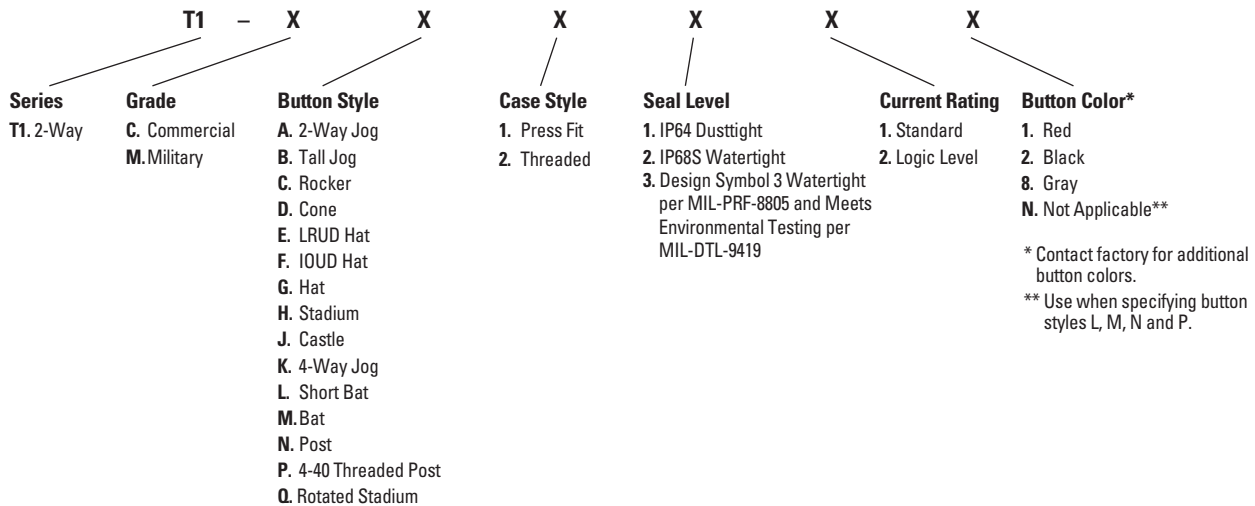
T1 – X X X X X X

Series
T1. 2-Way

Grade
C. Commercial
M. Military

Button Style
A. 2-Way Jog
B. Tall Jog
C. Rocker
D. Cone
E. LRUD Hat
F. IOUD Hat
G. Hat
H. Stadium
J. Castle
K. 4-Way Jog
L. Short Bat
M. Bat
N. Post
P. 4-40 Threaded Post
Q. Rotated Stadium

Case Style
1. Press Fit
2. Threaded

Seal Level
1. IP64 Dusttight
2. IP68S Watertight
3. Design Symbol 3 Watertight per MIL-PRF-8805 and Meets Environmental Testing per MIL-DTL-9419

Current Rating
1. Standard
2. Logic Level

Button Color*
1. Red
2. Black
8. Gray
N. Not Applicable**

* Contact factory for additional button colors.
** Use when specifying button styles L, M, N and P.